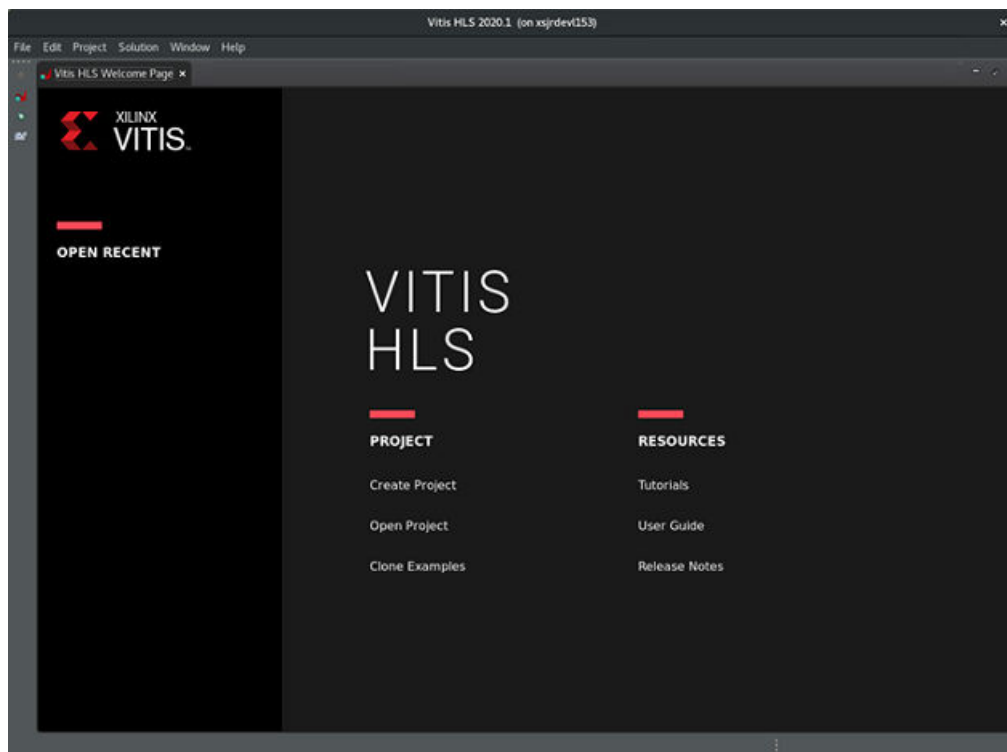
Vitis HLS 2020.1 (on xsjrdevl153)

File Edit Project Solution Window Help

Vitis HLS Welcome Page ×

XILINX
VITIS.

OPEN RECENT

VITIS
HLS

PROJECT

Create Project

Open Project

Clone Examples

RESOURCES

Tutorials

User Guide

Release Notes